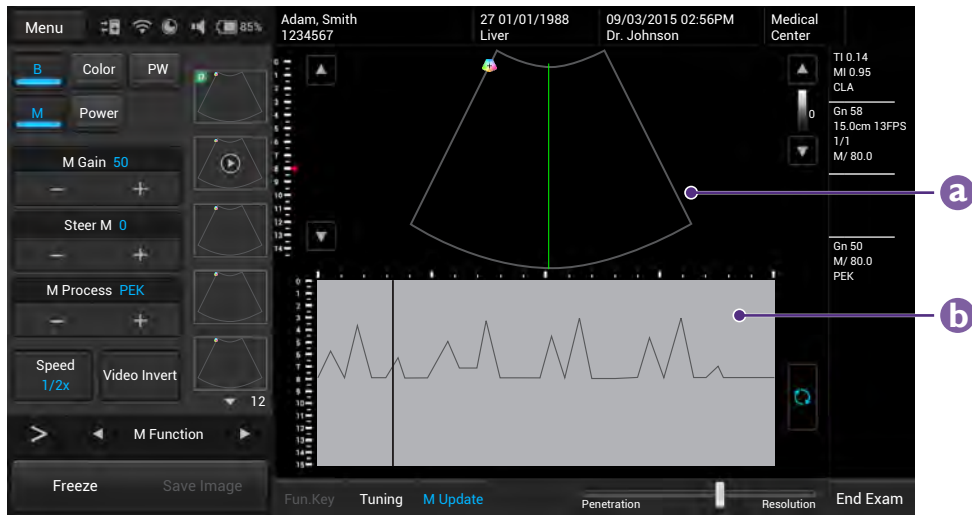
Menu 85%

B Color PW

M Power

M Gain 50

−　+

Steer M 0

−　+

M Process PEK

−　+

Speed 1/2x

Video Invert

12

> ◄ M Function ►

Freeze　Save Image

Adam, Smith
1234567

27 01/01/1988
Liver

09/03/2015 02:56PM
Dr. Johnson

Medical Center

TI 0.14
MI 0.95
CLA

0

Gn 58
15.0cm 13FPS
1/1
M/ 80.0

Gn 50
M/ 80.0
PEK

a

b

Fun.Key　Tuning　M Update

Penetration　Resolution

End Exam